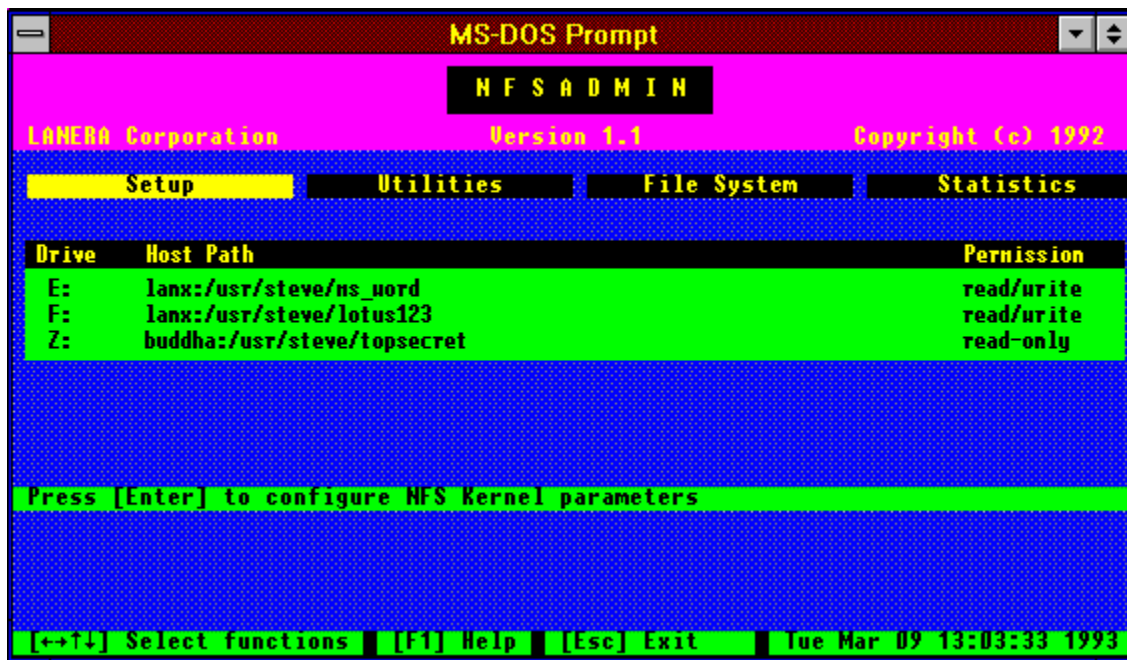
MS-DOS Prompt

N F S A D M I N

LANERA Corporation Version 1.1 Copyright (c) 1992

Setup | Utilities | File System | Statistics

| Drive | Host Path | Permission |
|---|---|---|
| E: | lanx:/usr/steve/ms_word | read/write |
| F: | lanx:/usr/steve/lotus123 | read/write |
| Z: | buddha:/usr/steve/topsecret | read-only |

Press [Enter] to configure NFS Kernel parameters

[←→↑↓] Select functions [F1] Help [Esc] Exit Tue Mar 09 13:03:33 1993